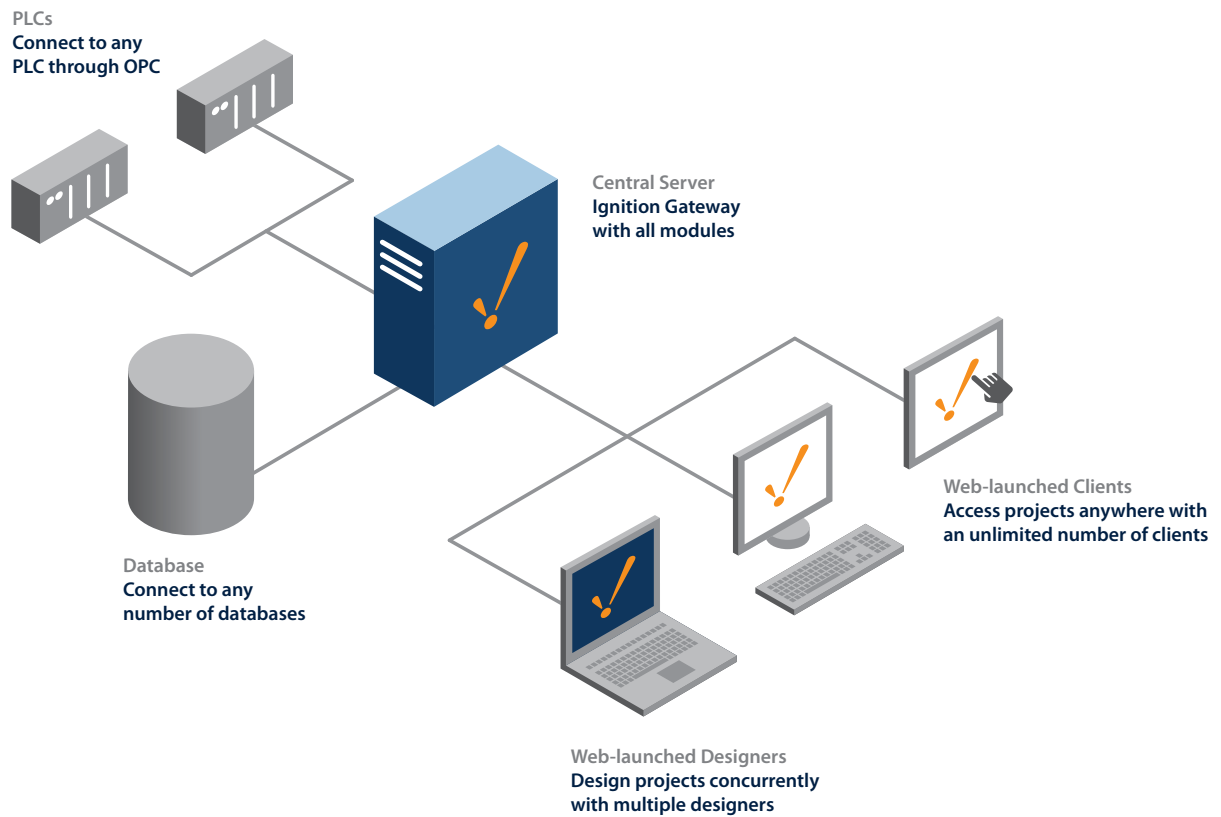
PLCs
Connect to any PLC through OPC

Central Server
Ignition Gateway with all modules

Web-launched Clients
Access projects anywhere with an unlimited number of clients

Database
Connect to any number of databases

Web-launched Designers
Design projects concurrently with multiple designers